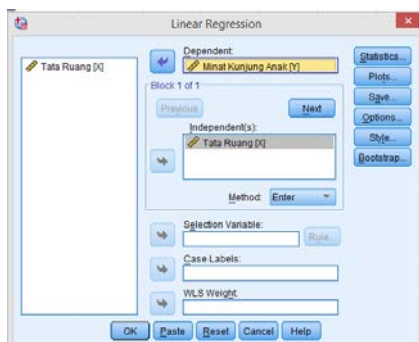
Linear Regression

Tata Ruang [X]

Dependent:
Minat Kunjung Anak [Y]

Block 1 of 1

Previous

Next

Independent(s):
Tata Ruang [X]

Method: Enter

Selection Variable:

Rule...

Case Labels:

WLS Weight:

Statistics...

Plots...

Save...

Options...

Style...

Bootstrap...

OK

Paste

Reset

Cancel

Help